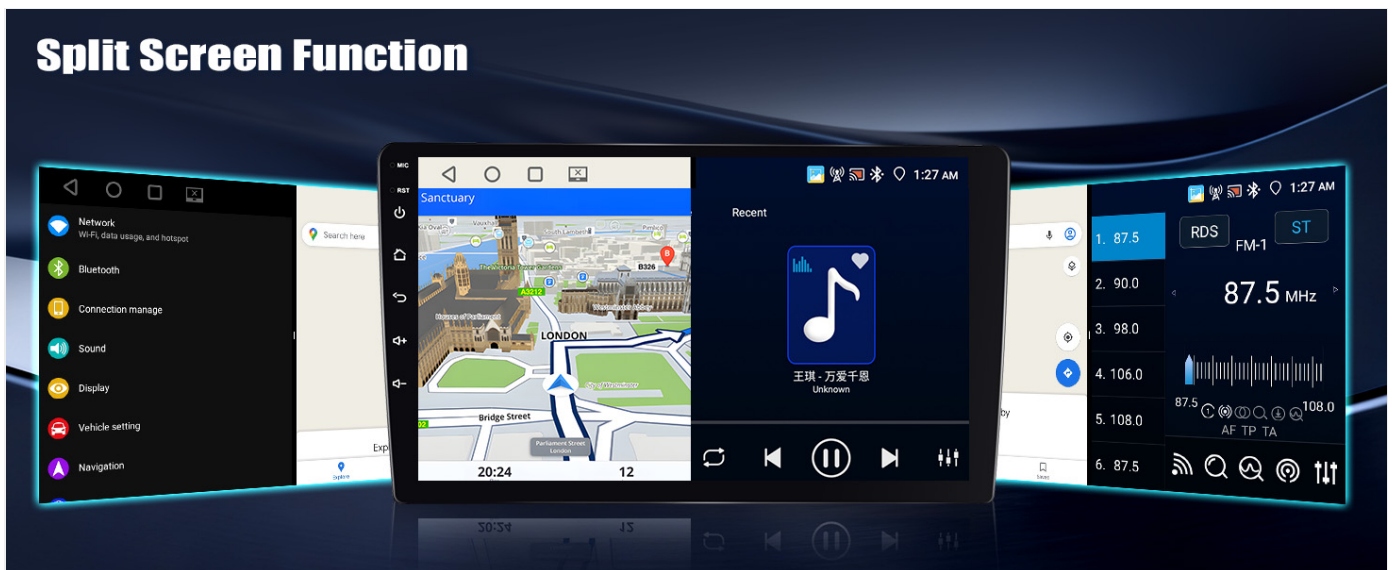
Split Screen Function

Network
Wi-Fi, data usage, and hotspot
Bluetooth
Connection manage
Sound
Display
Vehicle setting
Navigation

Search here

Expl

MIC
RST

Sanctuary
B326
A3212
LONDON
Bridge Street
Parliament Street
London
20:24
12

1:27 AM
Recent
王琪 - 万爱千恩
Unknown

1:27 AM
1. 87.5
2. 90.0
3. 98.0
4. 106.0
5. 108.0
6. 87.5
RDS
ST
FM-1
87.5 MHz
87.5
108.0
AF TP TA